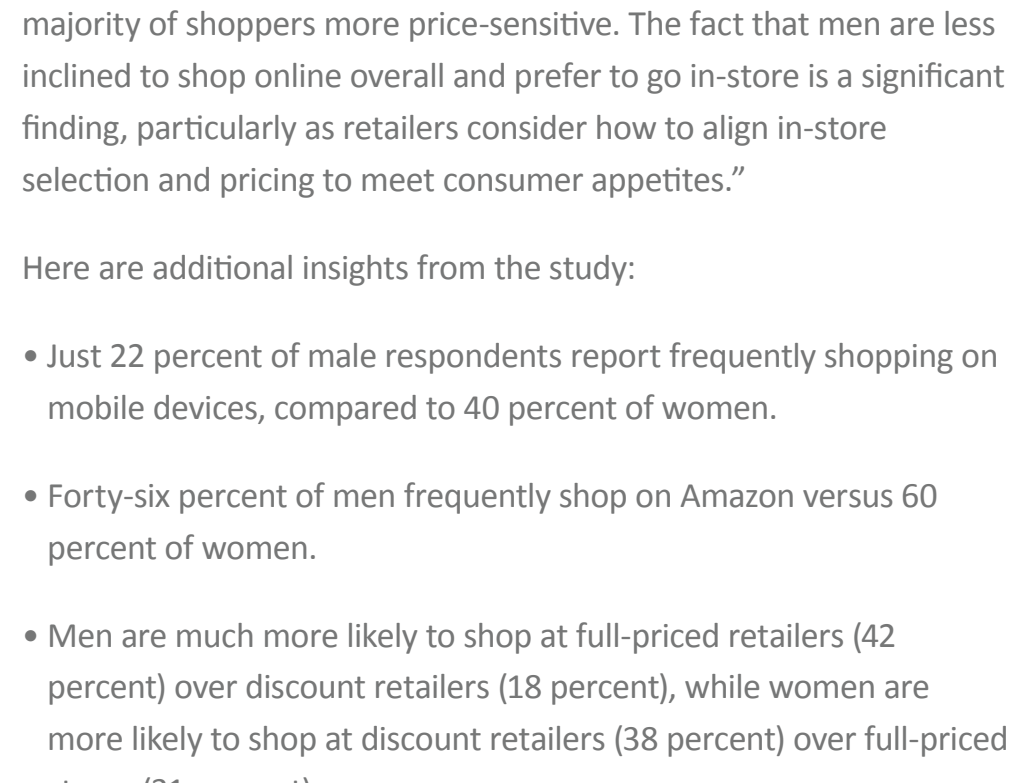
majority of shoppers more price-sensitive. The fact that men are less inclined to shop online overall and prefer to go in-store is a significant finding, particularly as retailers consider how to align in-store selection and pricing to meet consumer appetites."

Here are additional insights from the study:

• Just 22 percent of male respondents report frequently shopping on mobile devices, compared to 40 percent of women.

• Forty-six percent of men frequently shop on Amazon versus 60 percent of women.

• Men are much more likely to shop at full-priced retailers (42 percent) over discount retailers (18 percent), while women are more likely to shop at discount retailers (38 percent) over full-priced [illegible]